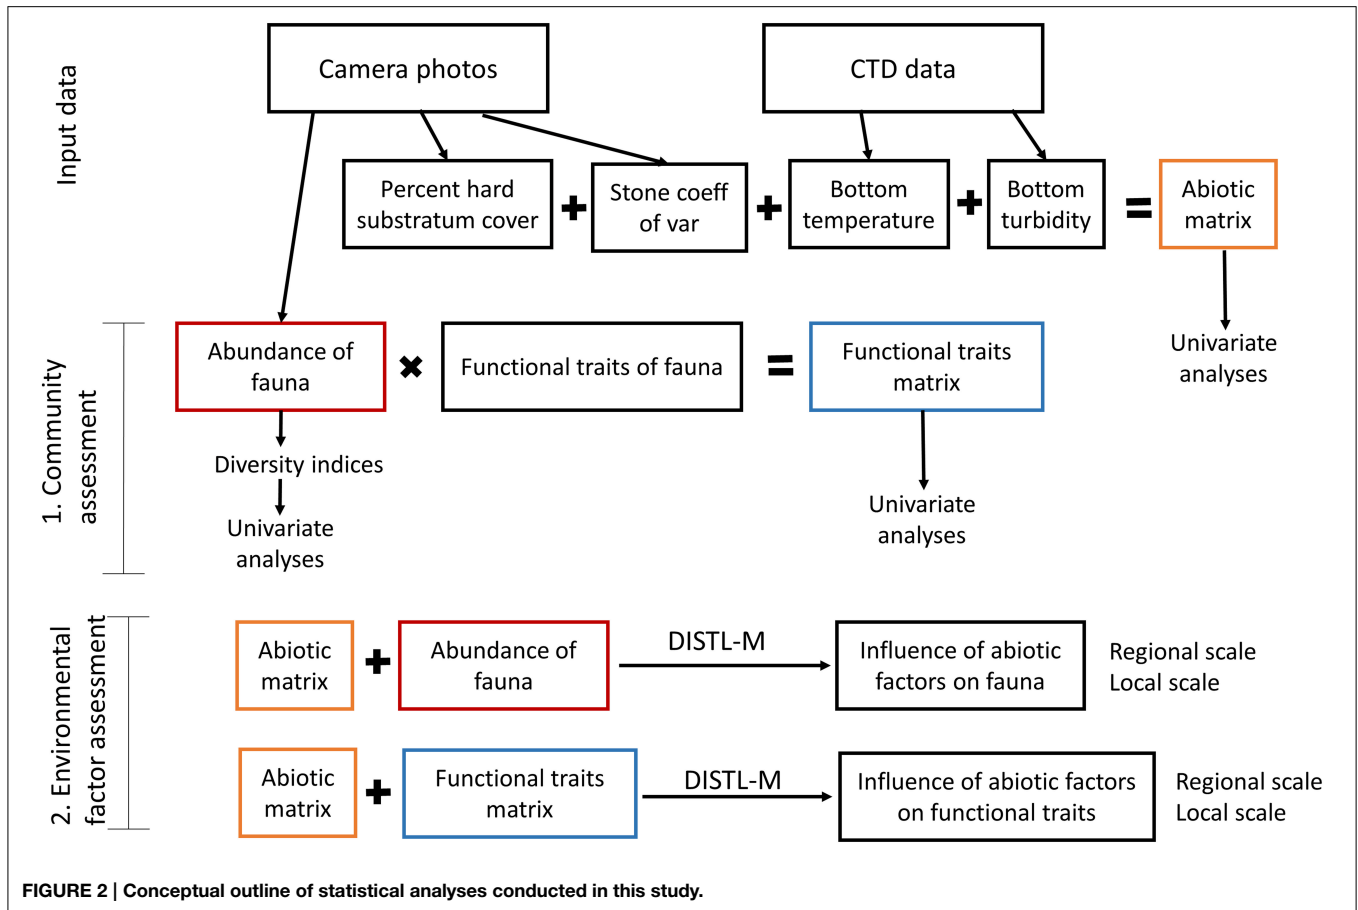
Input data

Camera photos

CTD data

Percent hard substratum cover + Stone coeff of var + Bottom temperature + Bottom turbidity = Abiotic matrix

Univariate analyses

1. Community assessment

Abundance of fauna × Functional traits of fauna = Functional traits matrix

Diversity indices

Univariate analyses

Univariate analyses

2. Environmental factor assessment

Abiotic matrix + Abundance of fauna DISTL-M Influence of abiotic factors on fauna

Regional scale
Local scale

Abiotic matrix + Functional traits matrix DISTL-M Influence of abiotic factors on functional traits

Regional scale
Local scale

FIGURE 2 | Conceptual outline of statistical analyses conducted in this study.